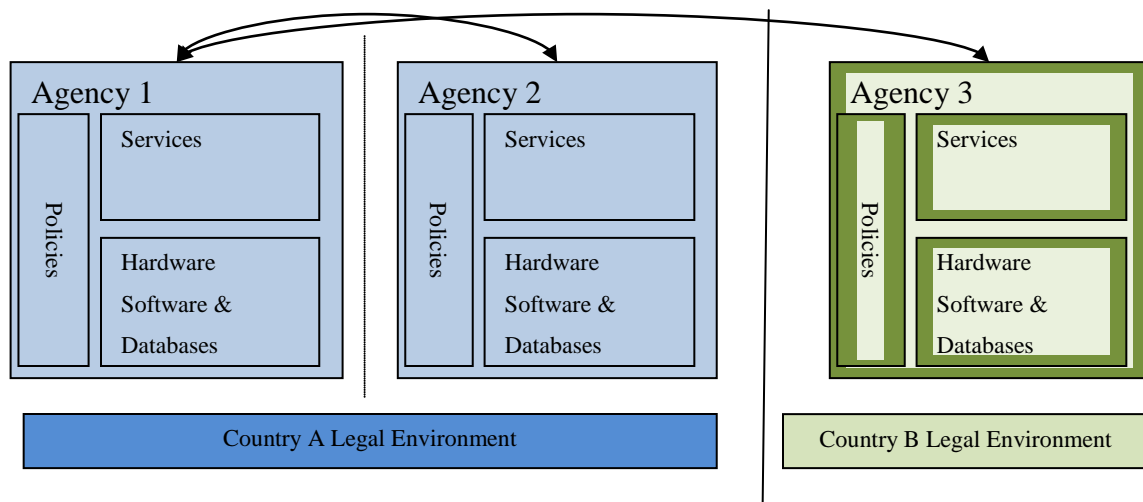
Agency 1

Policies

Services

Hardware Software & Databases

Agency 2

Policies

Services

Hardware Software & Databases

Agency 3

Policies

Services

Hardware Software & Databases

Country A Legal Environment

Country B Legal Environment